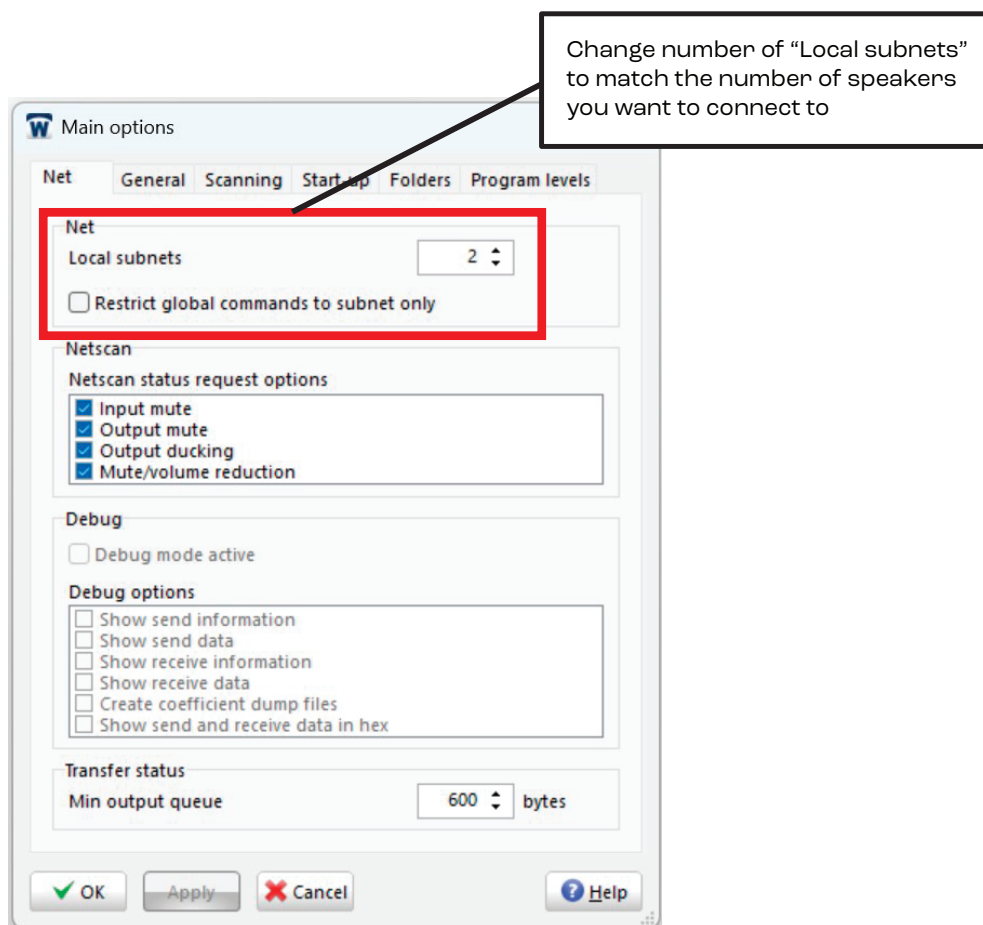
Change number of “Local subnets” to match the number of speakers you want to connect to

W Main options

Net General Scanning Start-up Folders Program levels

Net
Local subnets 2
Restrict global commands to subnet only

Netscan
Netscan status request options
Input mute
Output mute
Output ducking
Mute/volume reduction

Debug
Debug mode active
Debug options
Show send information
Show send data
Show receive information
Show receive data
Create coefficient dump files
Show send and receive data in hex

Transfer status
Min output queue 600 bytes

OK Apply Cancel Help